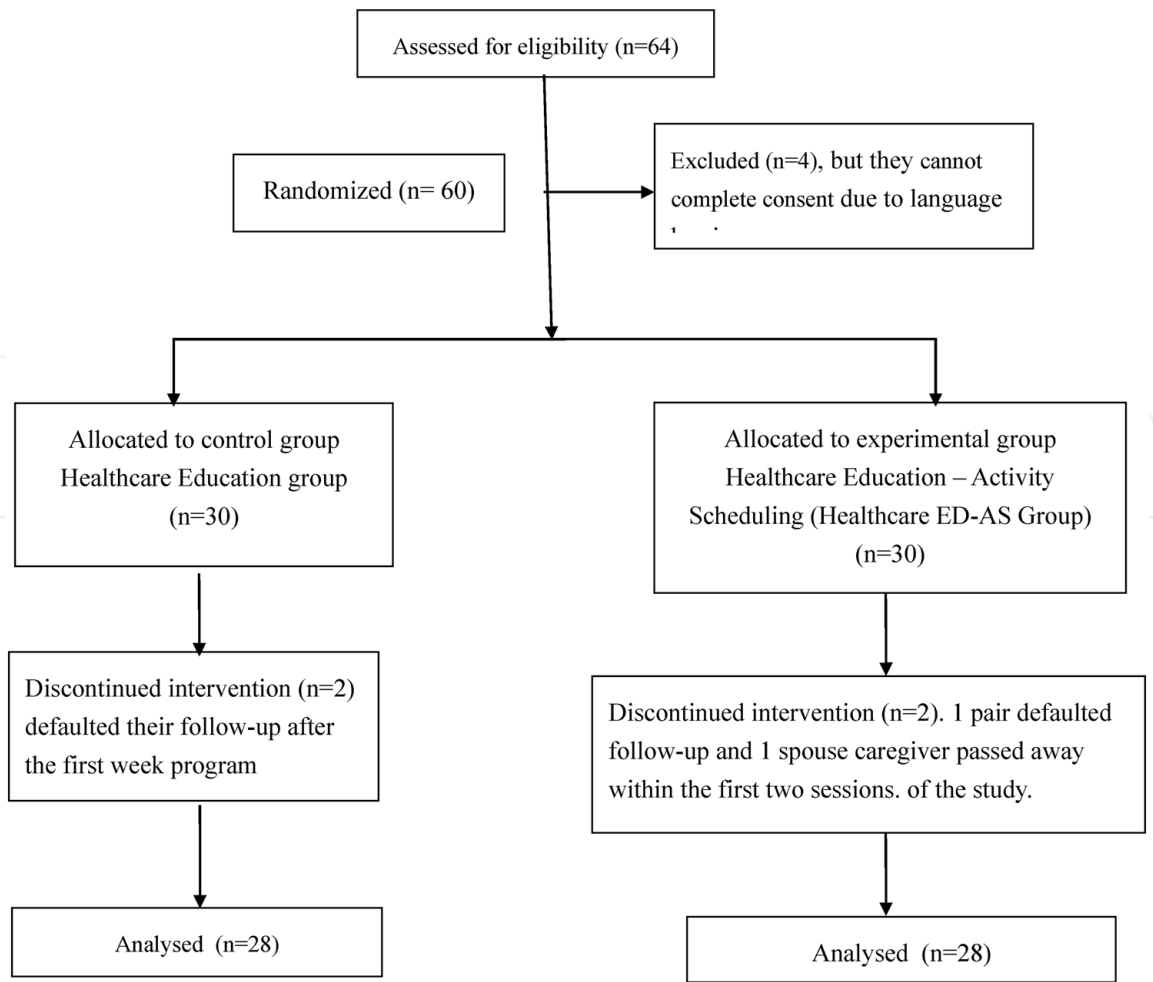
Assessed for eligibility (n=64)

Randomized (n= 60)

Excluded (n=4), but they cannot complete consent due to language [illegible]

Allocated to control group Healthcare Education group (n=30)

Allocated to experimental group Healthcare Education – Activity Scheduling (Healthcare ED-AS Group) (n=30)

Discontinued intervention (n=2) defaulted their follow-up after the first week program

Discontinued intervention (n=2). 1 pair defaulted follow-up and 1 spouse caregiver passed away within the first two sessions. of the study.

Analysed (n=28)

Analysed (n=28)